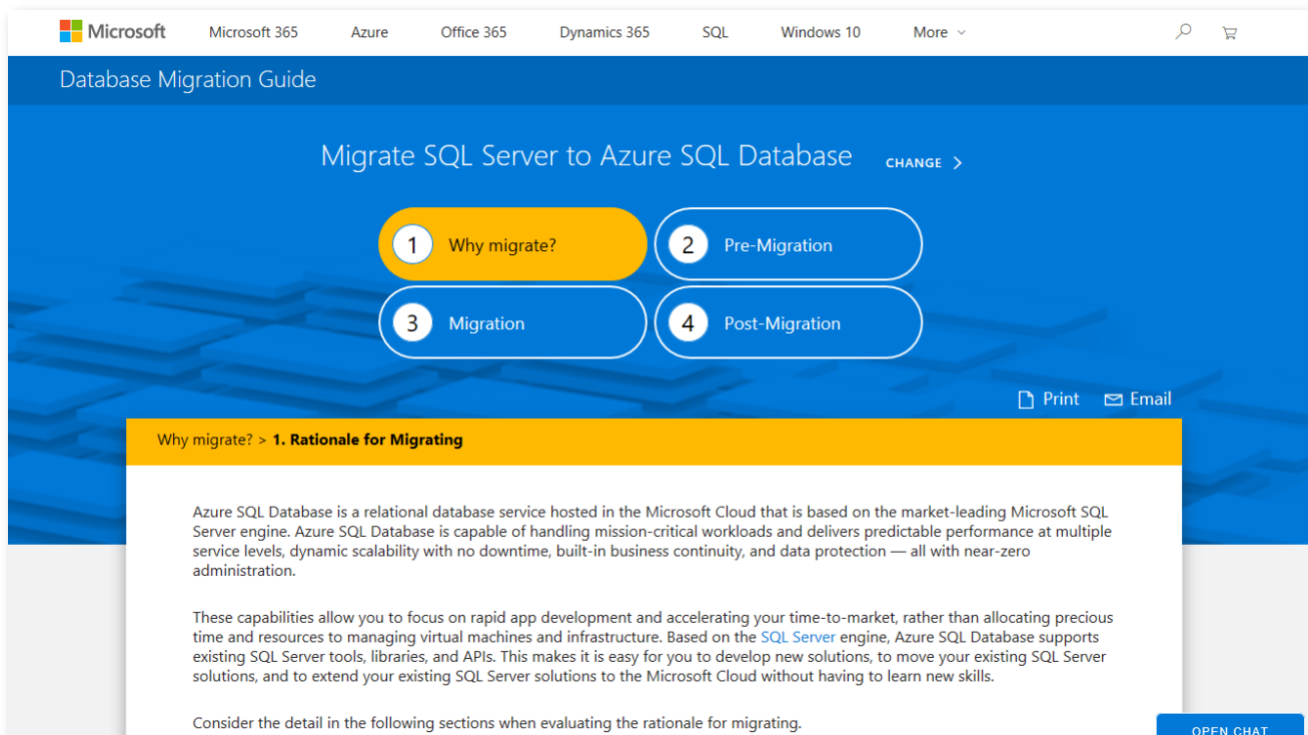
Microsoft Microsoft 365 Azure Office 365 Dynamics 365 SQL Windows 10 More

Database Migration Guide

Migrate SQL Server to Azure SQL Database CHANGE

1 Why migrate?
2 Pre-Migration
3 Migration
4 Post-Migration

Print Email

Why migrate? > 1. Rationale for Migrating

Azure SQL Database is a relational database service hosted in the Microsoft Cloud that is based on the market-leading Microsoft SQL Server engine. Azure SQL Database is capable of handling mission-critical workloads and delivers predictable performance at multiple service levels, dynamic scalability with no downtime, built-in business continuity, and data protection — all with near-zero administration.

These capabilities allow you to focus on rapid app development and accelerating your time-to-market, rather than allocating precious time and resources to managing virtual machines and infrastructure. Based on the SQL Server engine, Azure SQL Database supports existing SQL Server tools, libraries, and APIs. This makes it is easy for you to develop new solutions, to move your existing SQL Server solutions, and to extend your existing SQL Server solutions to the Microsoft Cloud without having to learn new skills.

Consider the detail in the following sections when evaluating the rationale for migrating.

OPEN CHAT